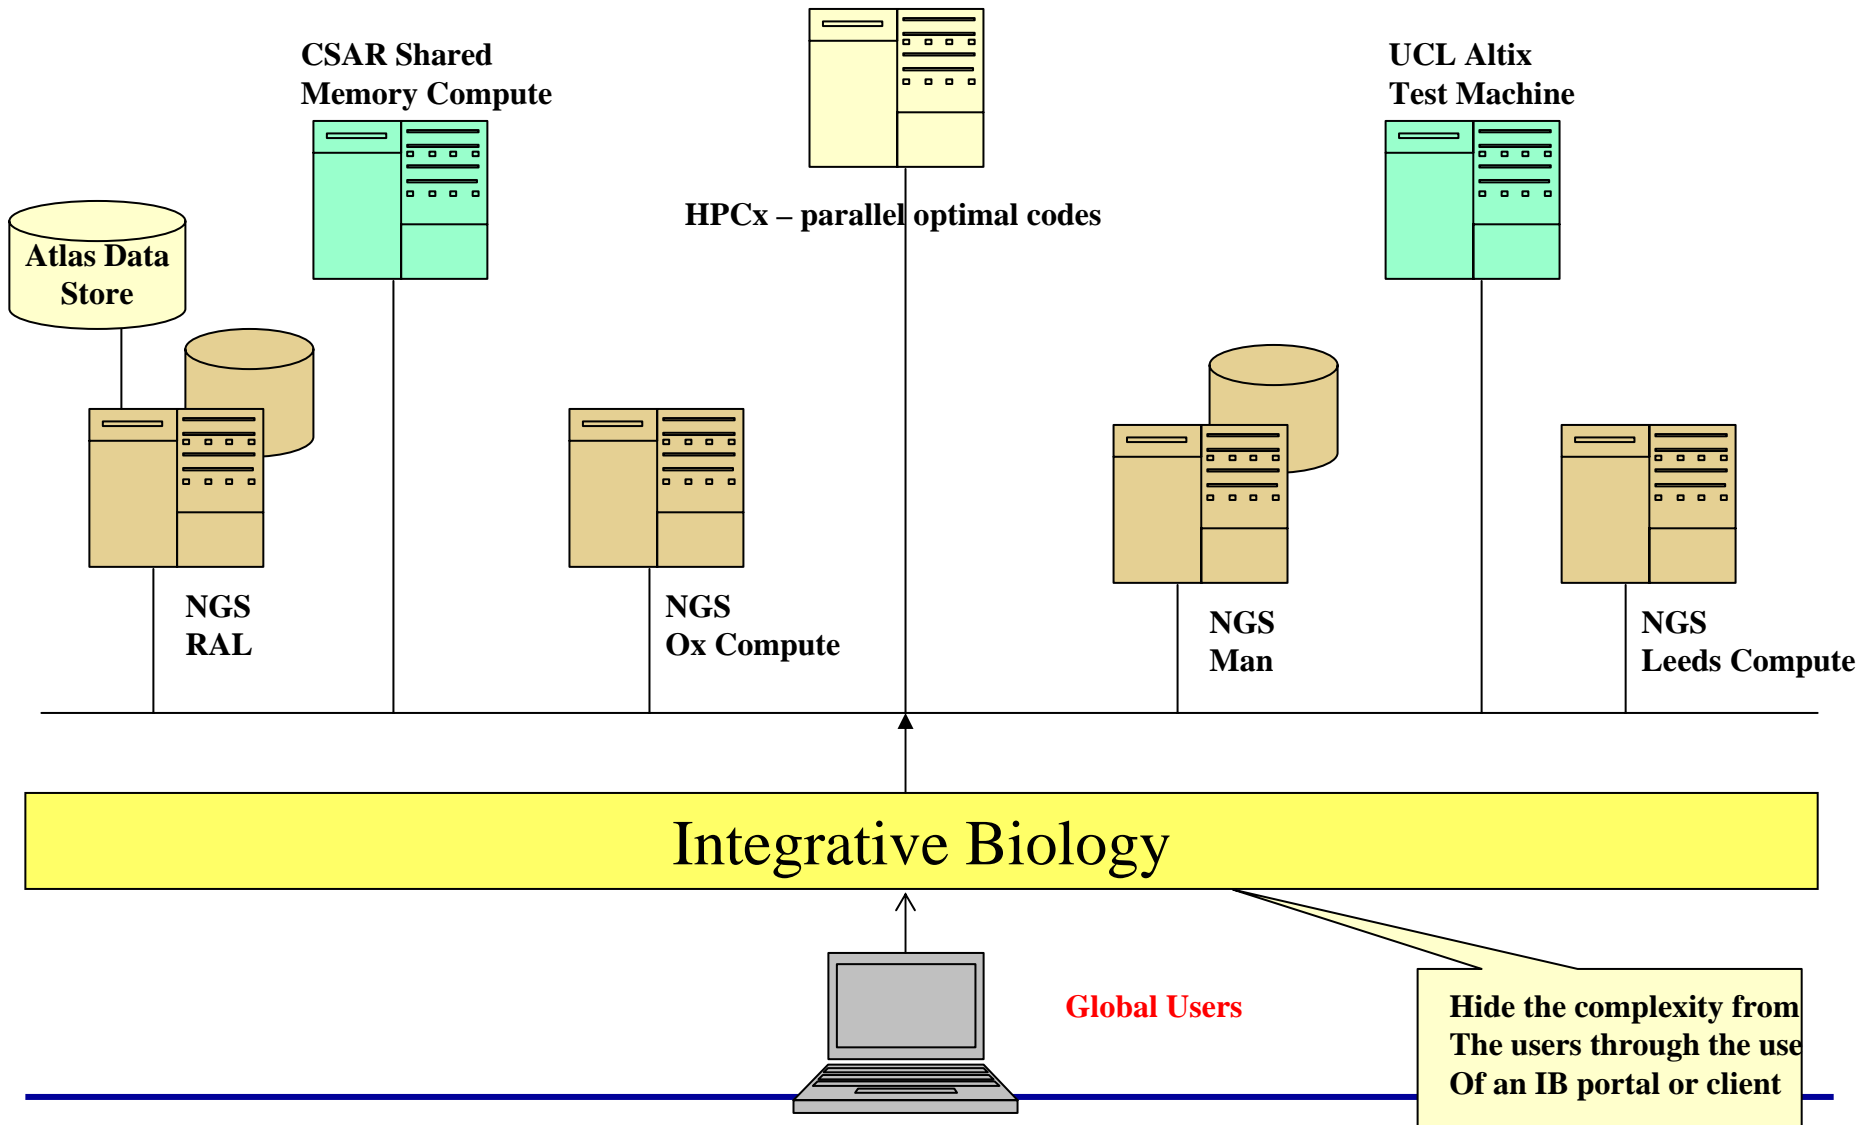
CSAR Shared Memory Compute

HPCx – parallel optimal codes

UCL Altix Test Machine

Atlas Data Store

NGS RAL

NGS Ox Compute

NGS Man

NGS Leeds Compute

Integrative Biology

Global Users

Hide the complexity from The users through the use Of an IB portal or client